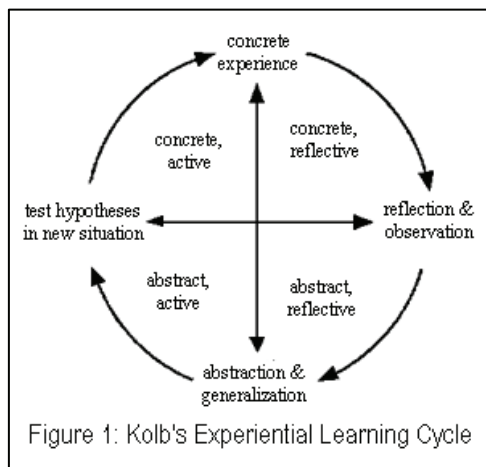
concrete experience

concrete, active

concrete, reflective

test hypotheses in new situation

reflection & observation

abstract, active

abstract, reflective

abstraction & generalization

Figure 1: Kolb's Experiential Learning Cycle